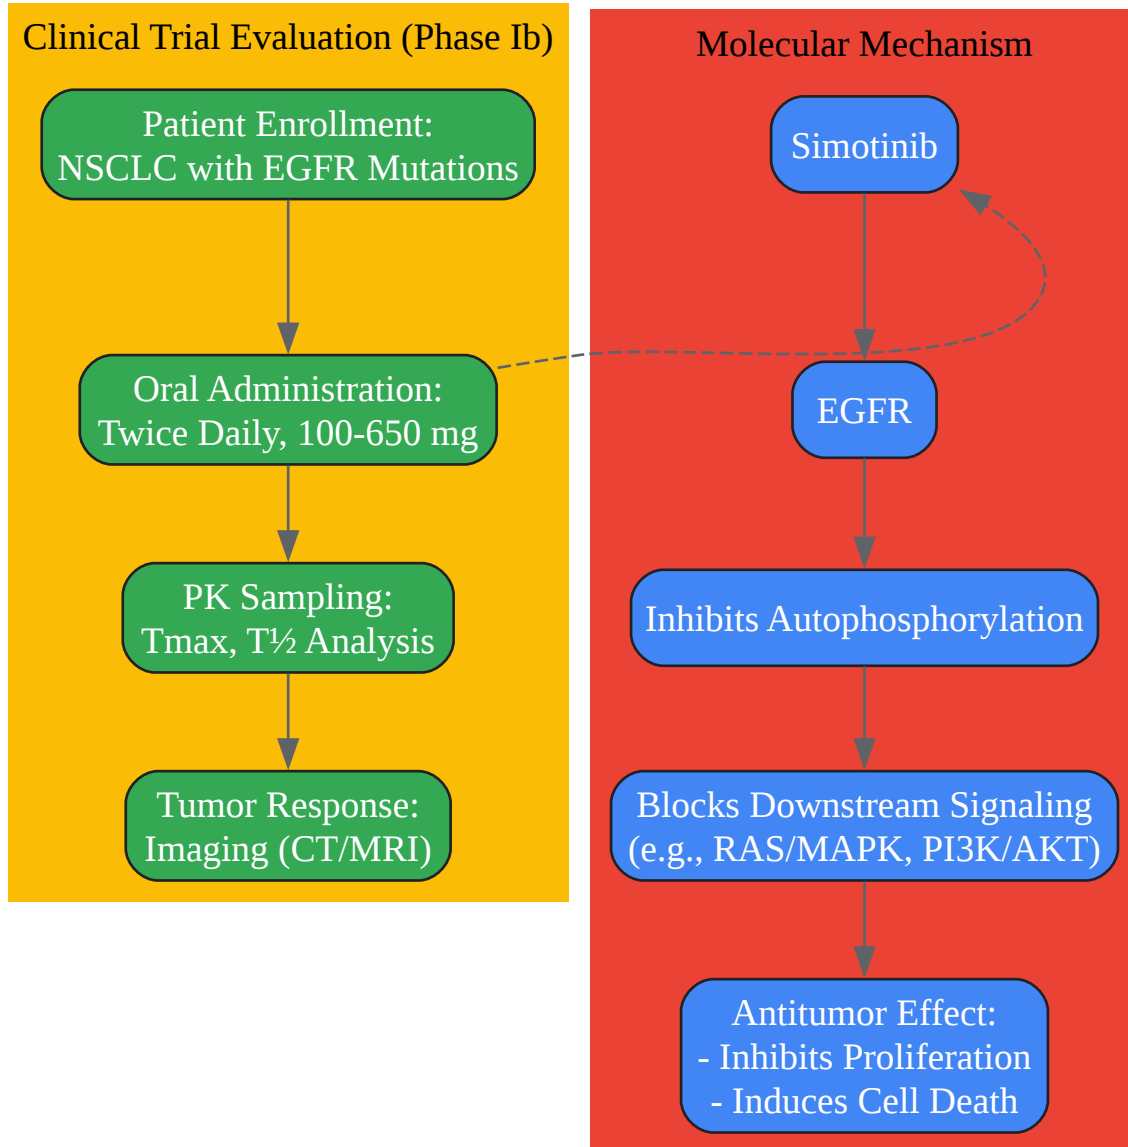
Clinical Trial Evaluation (Phase Ib)

Patient Enrollment:
NSCLC with EGFR Mutations

Oral Administration:
Twice Daily, 100-650 mg

PK Sampling:
Tmax, T½ Analysis

Tumor Response:
Imaging (CT/MRI)

Molecular Mechanism

Simotinib

EGFR

Inhibits Autophosphorylation

Blocks Downstream Signaling
(e.g., RAS/MAPK, PI3K/AKT)

Antitumor Effect:
- Inhibits Proliferation
- Induces Cell Death